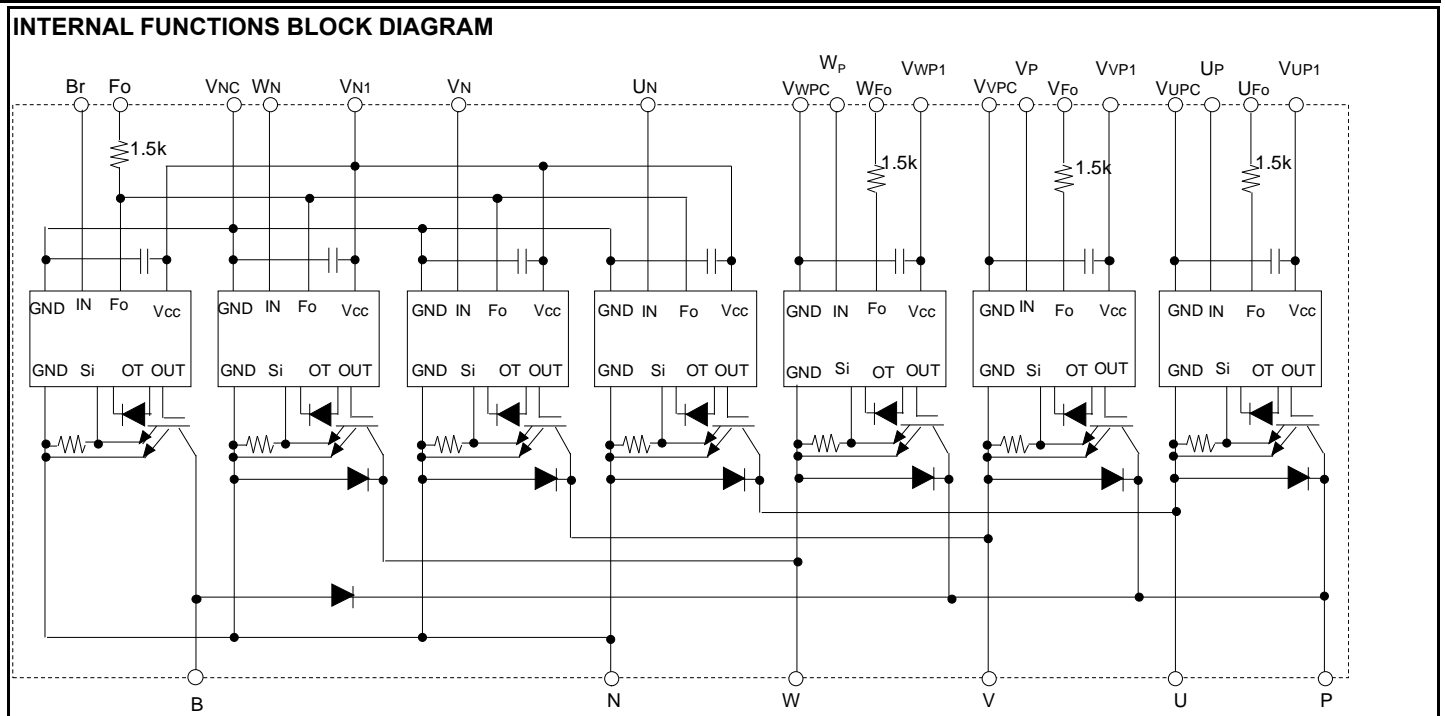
INTERNAL FUNCTIONS BLOCK DIAGRAM

Br Fo VNC WN VN1 VN UN VWPC WP WFo VWP1 VVPC VP VFo VVP1 VUPC UP UFo VUP1

1.5k 1.5k 1.5k 1.5k

GND IN Fo Vcc
GND Si OT OUT

GND IN Fo Vcc
GND Si OT OUT

GND IN Fo Vcc
GND Si OT OUT

GND IN Fo Vcc
GND Si OT OUT

GND IN Fo Vcc
GND Si OT OUT

GND IN Fo Vcc
GND Si OT OUT

GND IN Fo Vcc
GND Si OT OUT

B N W V U P